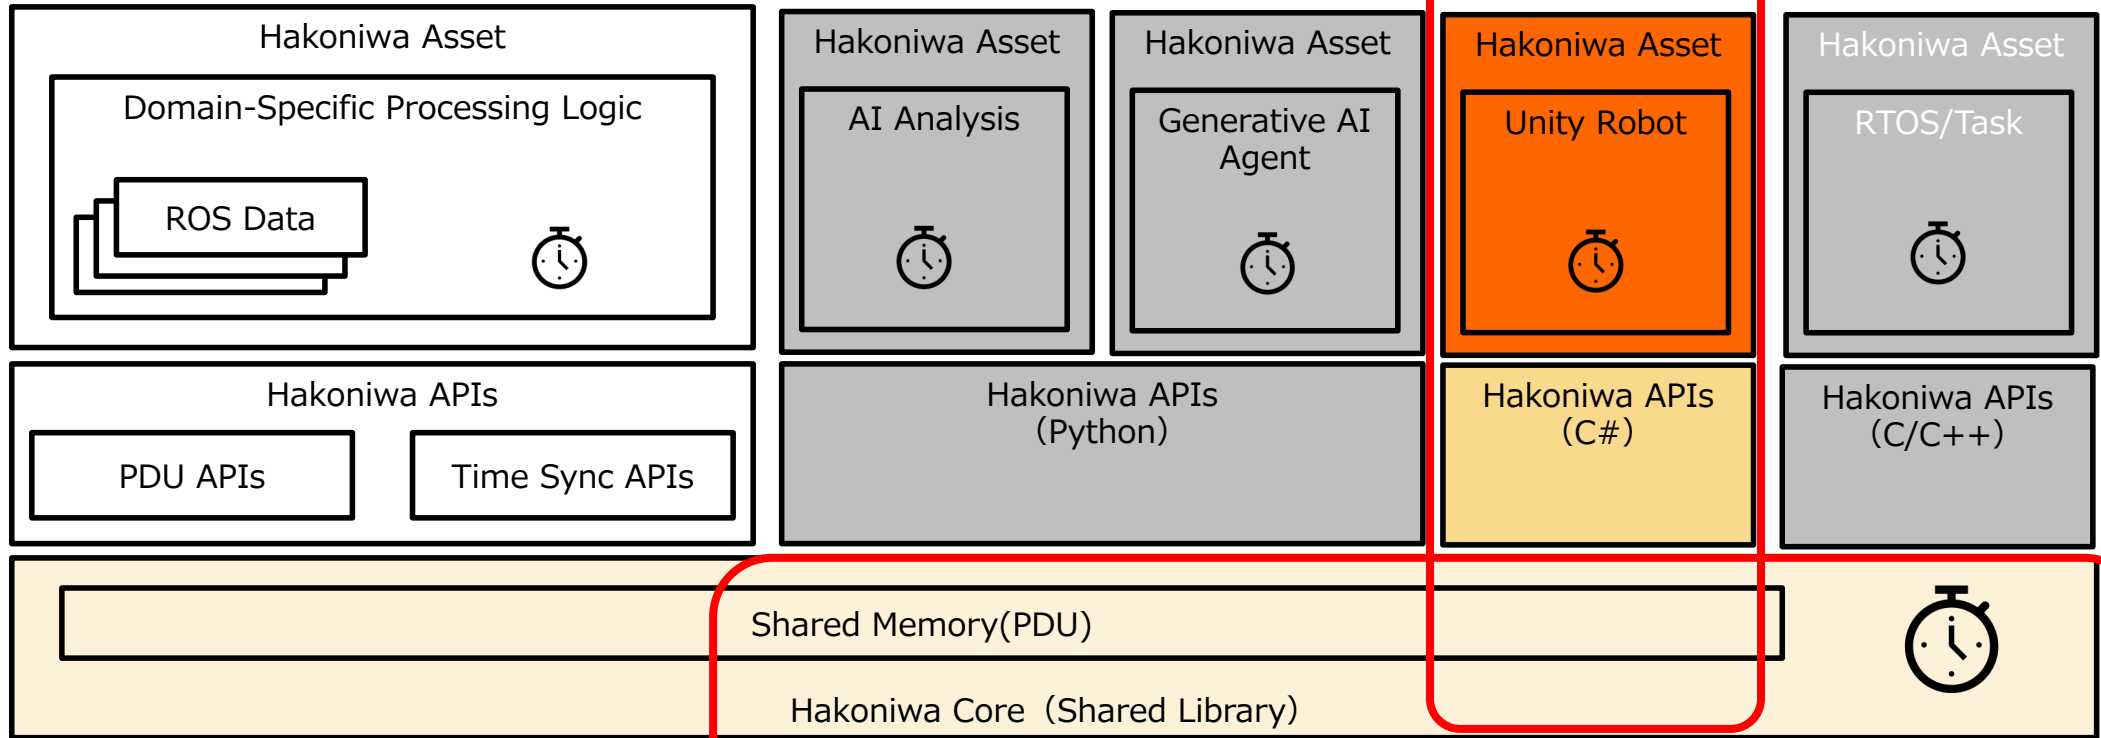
Hakoniwa Asset

Domain-Specific Processing Logic

ROS Data

Hakoniwa Asset

AI Analysis

Hakoniwa Asset

Generative AI Agent

Hakoniwa Asset

Unity Robot

Hakoniwa Asset

RTOS/Task

Hakoniwa APIs

PDU APIs

Time Sync APIs

Hakoniwa APIs (Python)

Hakoniwa APIs (C#)

Hakoniwa APIs (C/C++)

Shared Memory(PDU)

Hakoniwa Core（Shared Library)